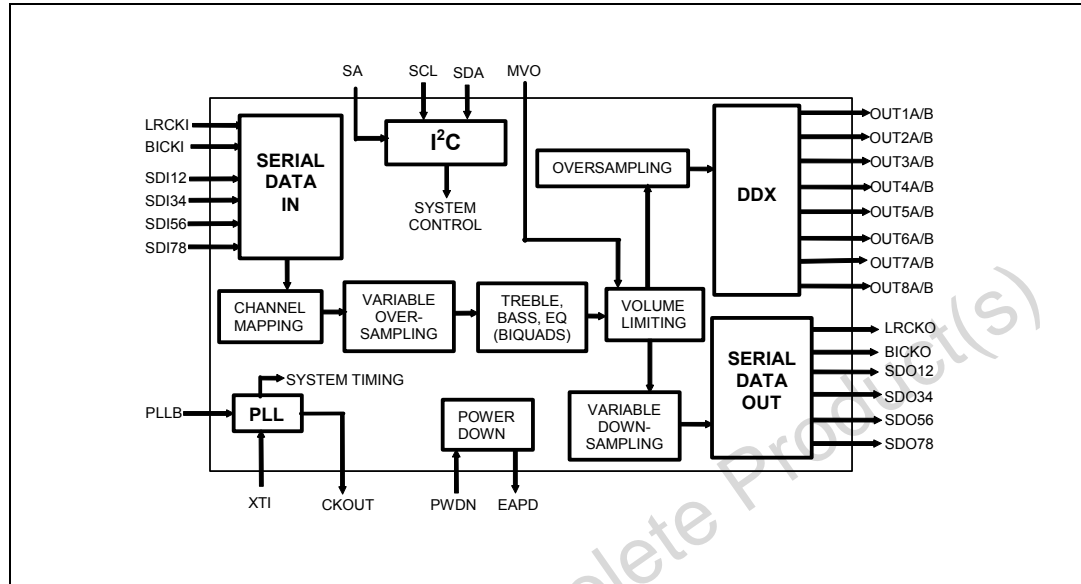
SA
SCL
SDA
MVO

LRCKI
BICKI
SDI12
SDI34
SDI56
SDI78

SERIAL DATA IN

$I^2C$

SYSTEM CONTROL

OVERSAMPLING

DDX

OUT1A/B
OUT2A/B
OUT3A/B
OUT4A/B
OUT5A/B
OUT6A/B
OUT7A/B
OUT8A/B

CHANNEL MAPPING

VARIABLE OVER-SAMPLING

TREBLE, BASS, EQ (BIQUADS)

VOLUME LIMITING

SERIAL DATA OUT

LRCKO
BICKO
SDO12
SDO34
SDO56
SDO78

SYSTEM TIMING

PLLB

PLL

POWER DOWN

VARIABLE DOWN-SAMPLING

XTI
CKOUT
PWDN
EAPD

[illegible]lete Product(s)